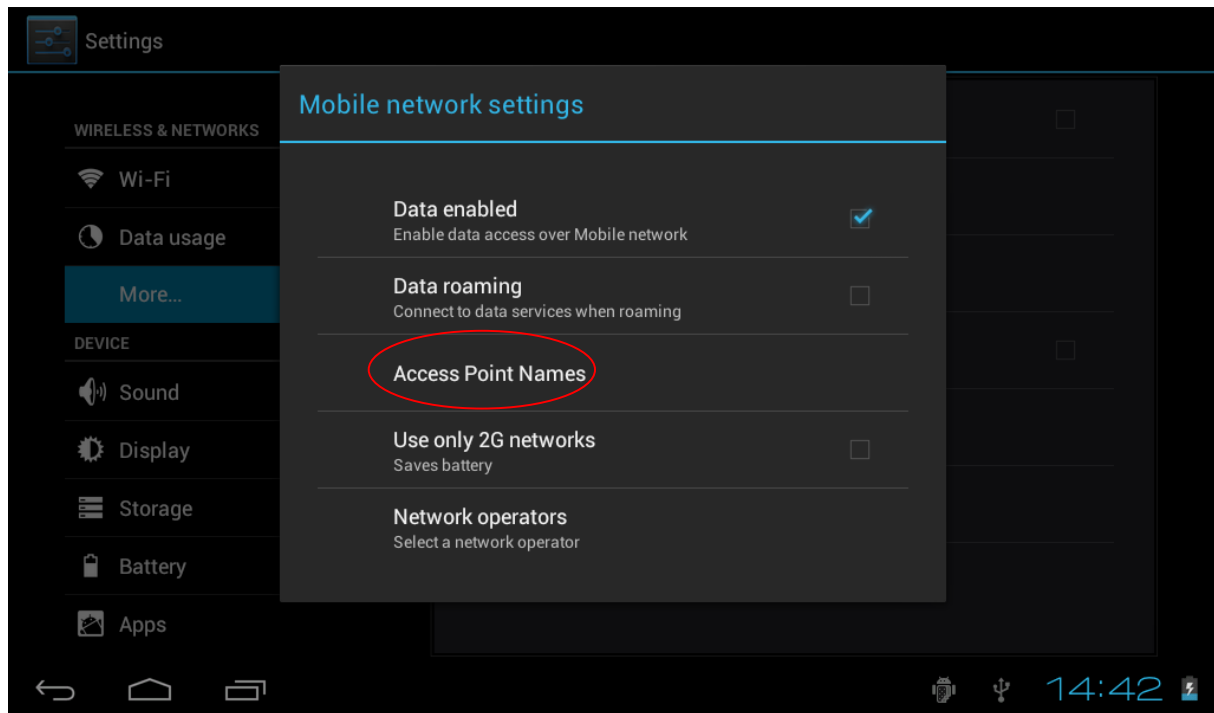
Settings

WIRELESS & NETWORKS

Wi-Fi

Data usage

More...

DEVICE

Sound

Display

Storage

Battery

Apps

Mobile network settings

Data enabled
Enable data access over Mobile network

Data roaming
Connect to data services when roaming

Access Point Names

Use only 2G networks
Saves battery

Network operators
Select a network operator

14:42